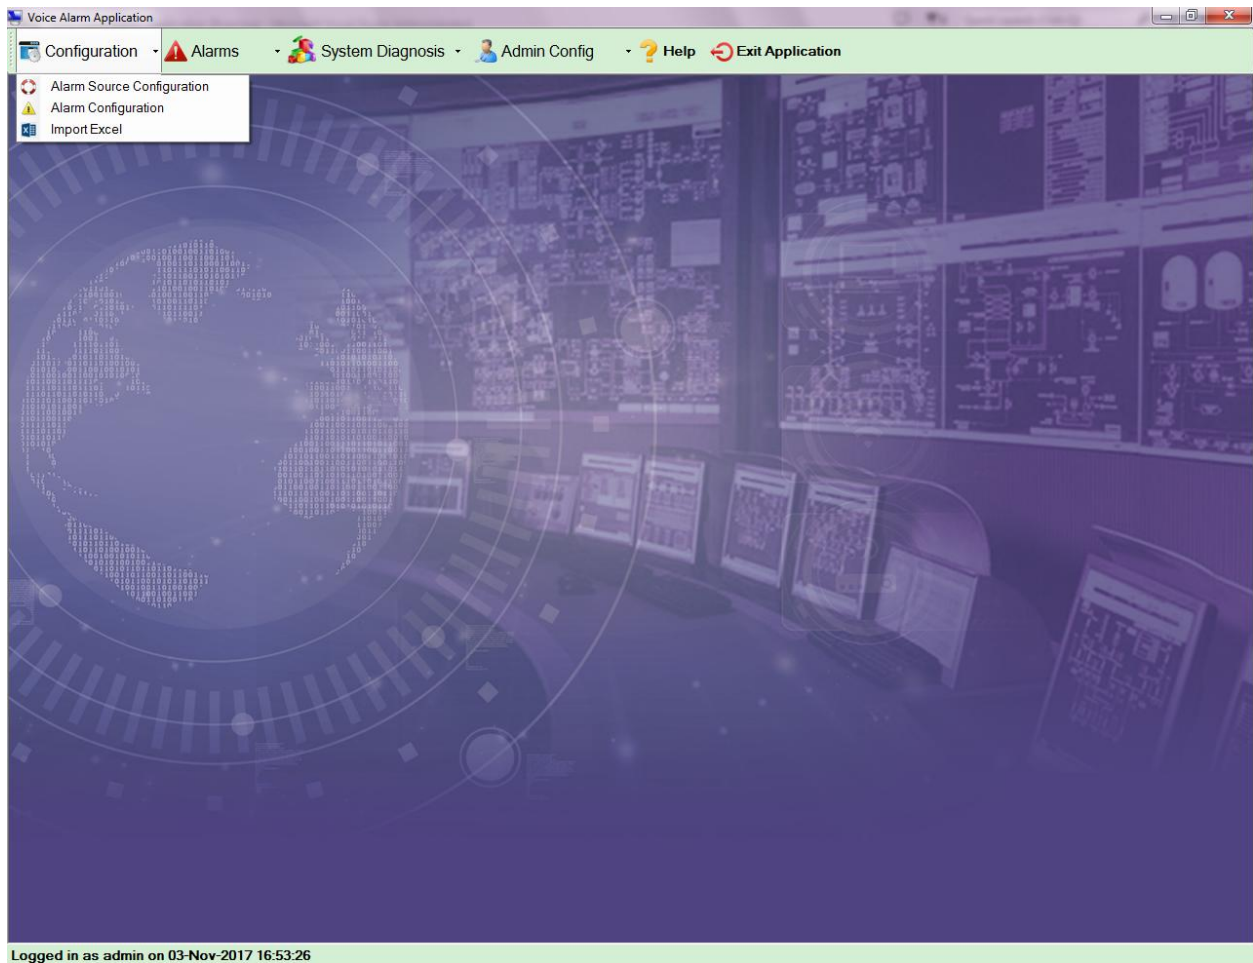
Voice Alarm Application

Configuration Alarms System Diagnosis Admin Config Help Exit Application

Alarm Source Configuration
Alarm Configuration
Import Excel

Logged in as admin on 03-Nov-2017 16:53:26